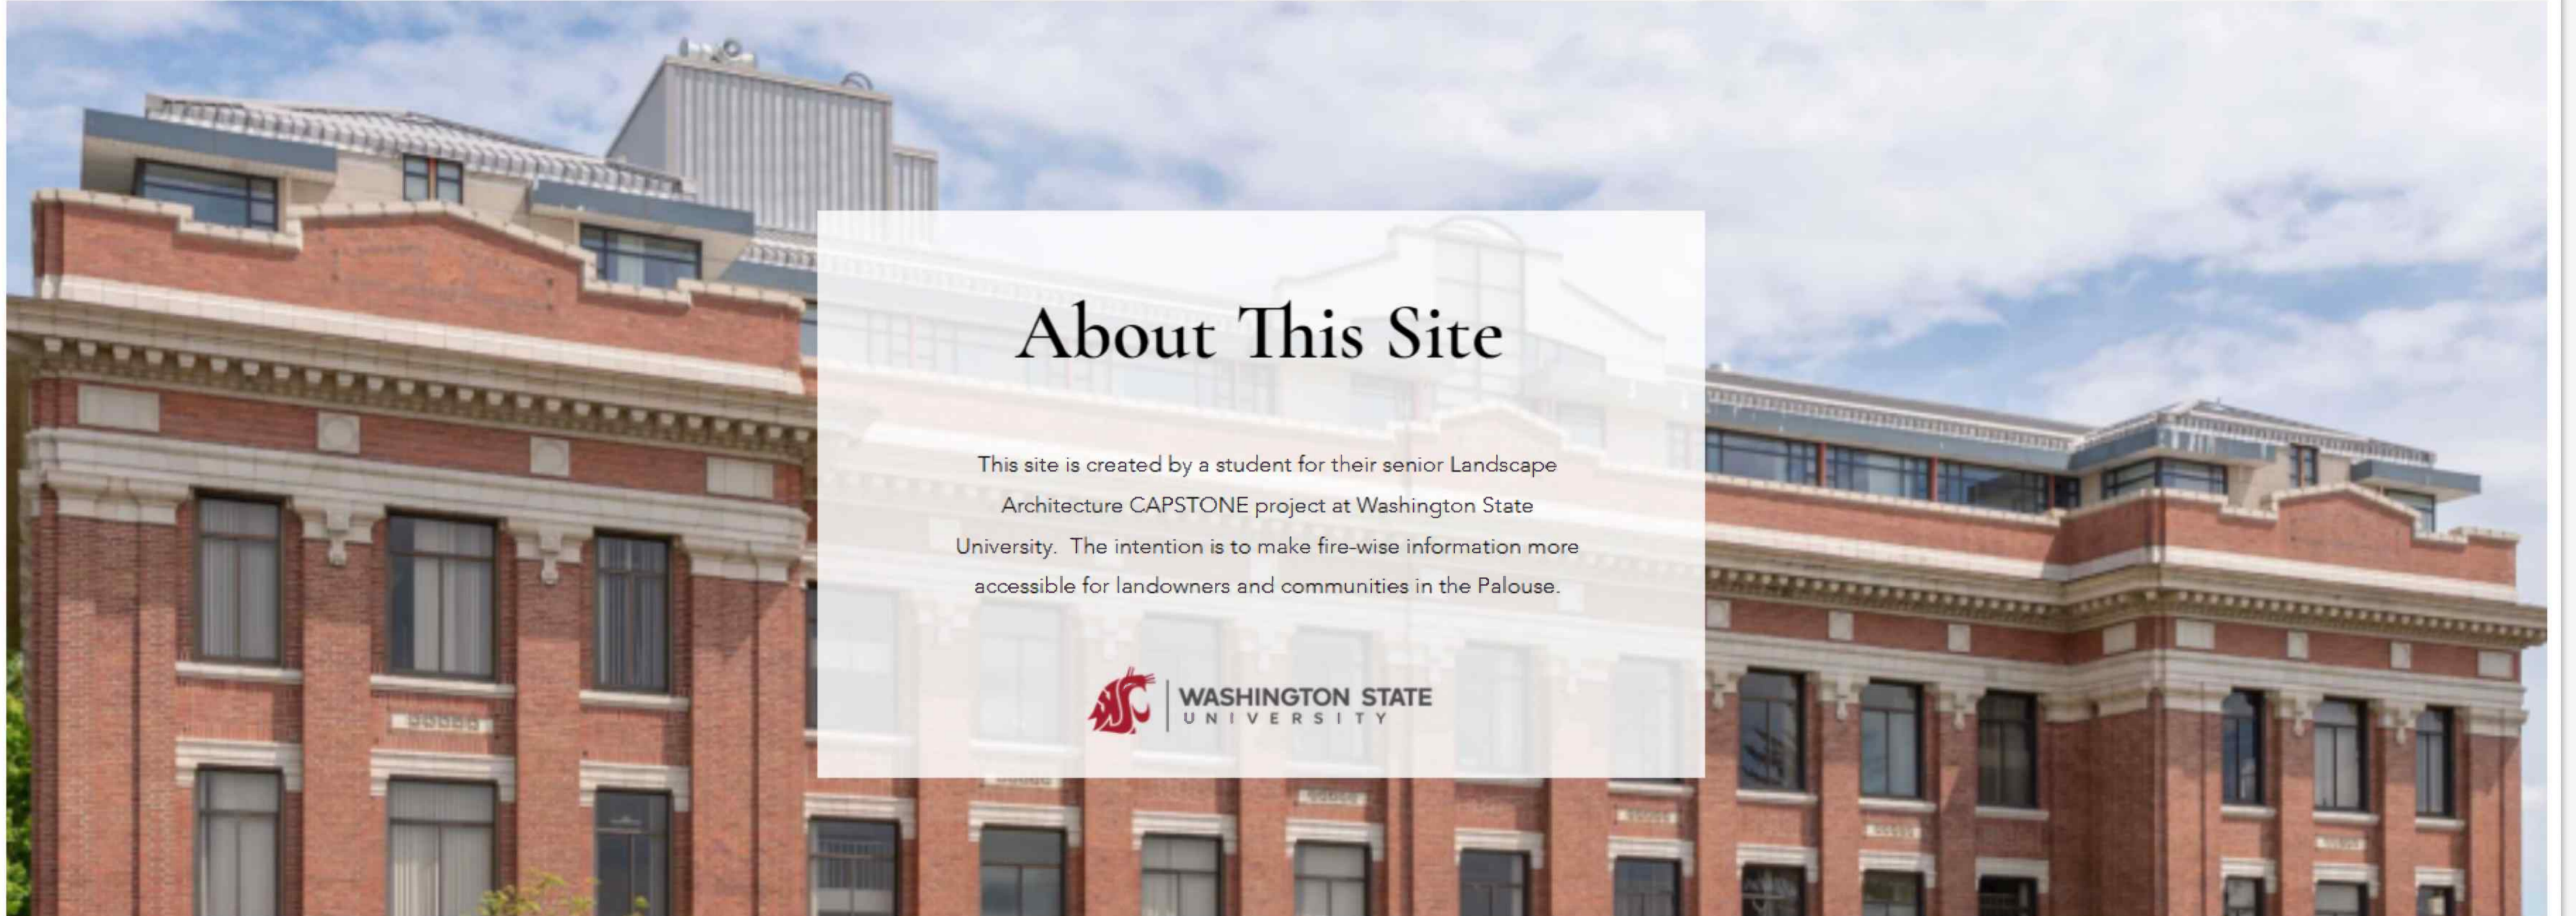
About This Site

This site is created by a student for their senior Landscape Architecture CAPSTONE project at Washington State University. The intention is to make fire-wise information more accessible for landowners and communities in the Palouse.

WASHINGTON STATE UNIVERSITY